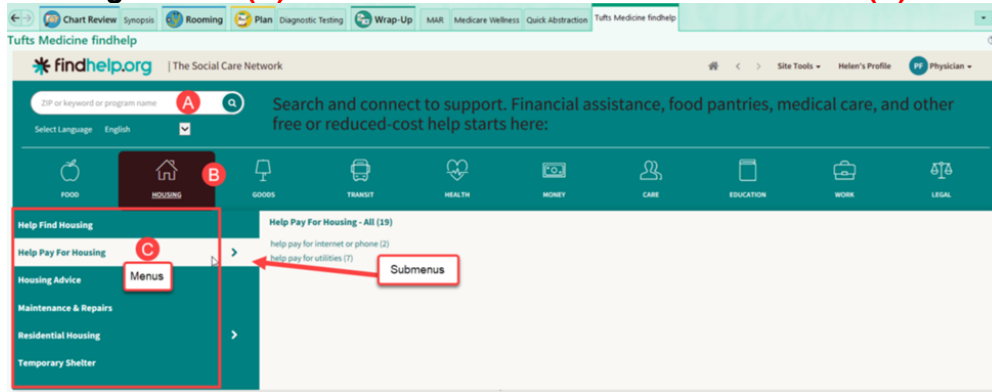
Chart Review Synopsis Rooming Plan Diagnostic Testing Wrap-Up MAR Medicare Wellness Quick Abstraction Tufts Medicine findhelp

Tufts Medicine findhelp

findhelp.org | The Social Care Network

Site Tools Helen's Profile PF Physician

ZIP or keyword or program name A

Select Language English

Search and connect to support. Financial assistance, food pantries, medical care, and other free or reduced-cost help starts here:

FOOD HOUSING B GOODS TRANSIT HEALTH MONEY CARE EDUCATION WORK LEGAL

Help Find Housing

Help Pay For Housing C

Menus

Housing Advice

Maintenance & Repairs

Residential Housing

Temporary Shelter

Help Pay For Housing - All (19)

help pay for internet or phone (2)

help pay for utilities (7)

Submenus